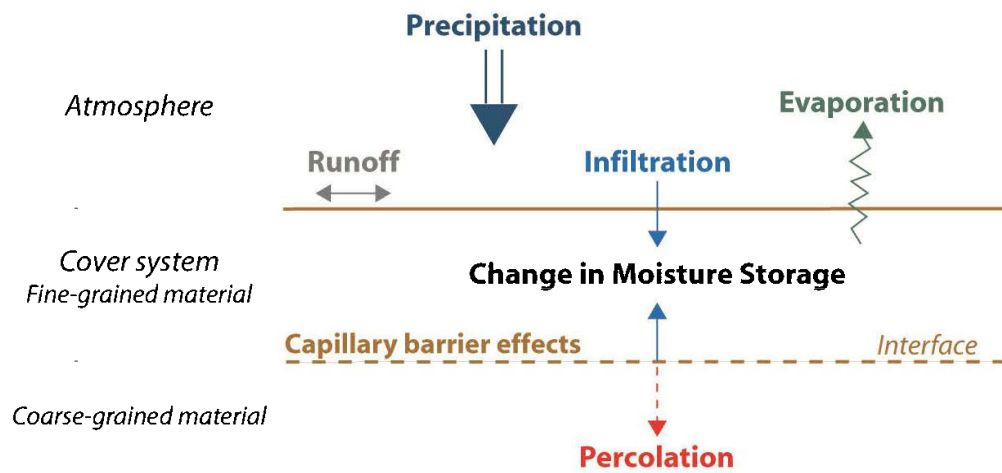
Precipitation

Atmosphere

Evaporation

Runoff

Infiltration

Cover system
Fine-grained material

Change in Moisture Storage

Capillary barrier effects

Interface

Coarse-grained material

Percolation